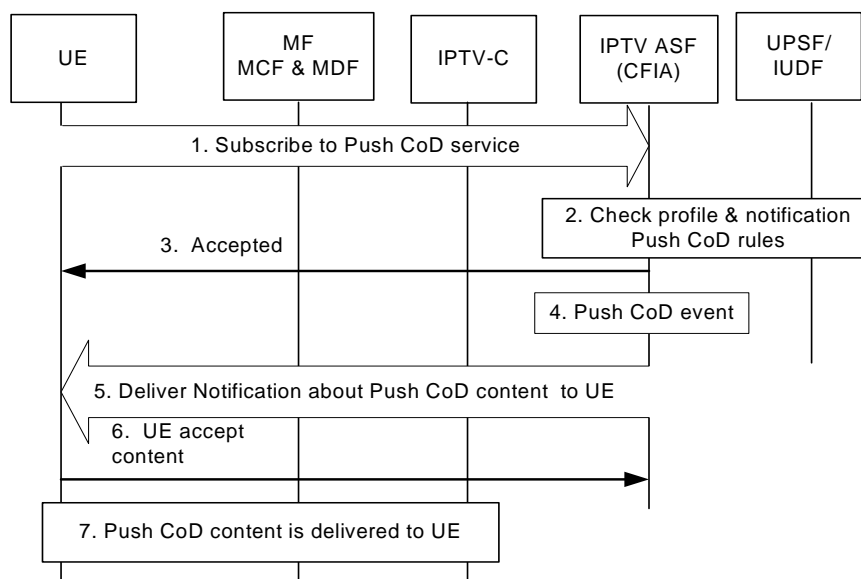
UE

MF
MCF & MDF

IPTV-C

IPTV ASF
(CFIA)

UPSF/
IUDF

1. Subscribe to Push CoD service

2. Check profile & notification Push CoD rules

3. Accepted

4. Push CoD event

5. Deliver Notification about Push CoD content to UE

6. UE accept content

7. Push CoD content is delivered to UE